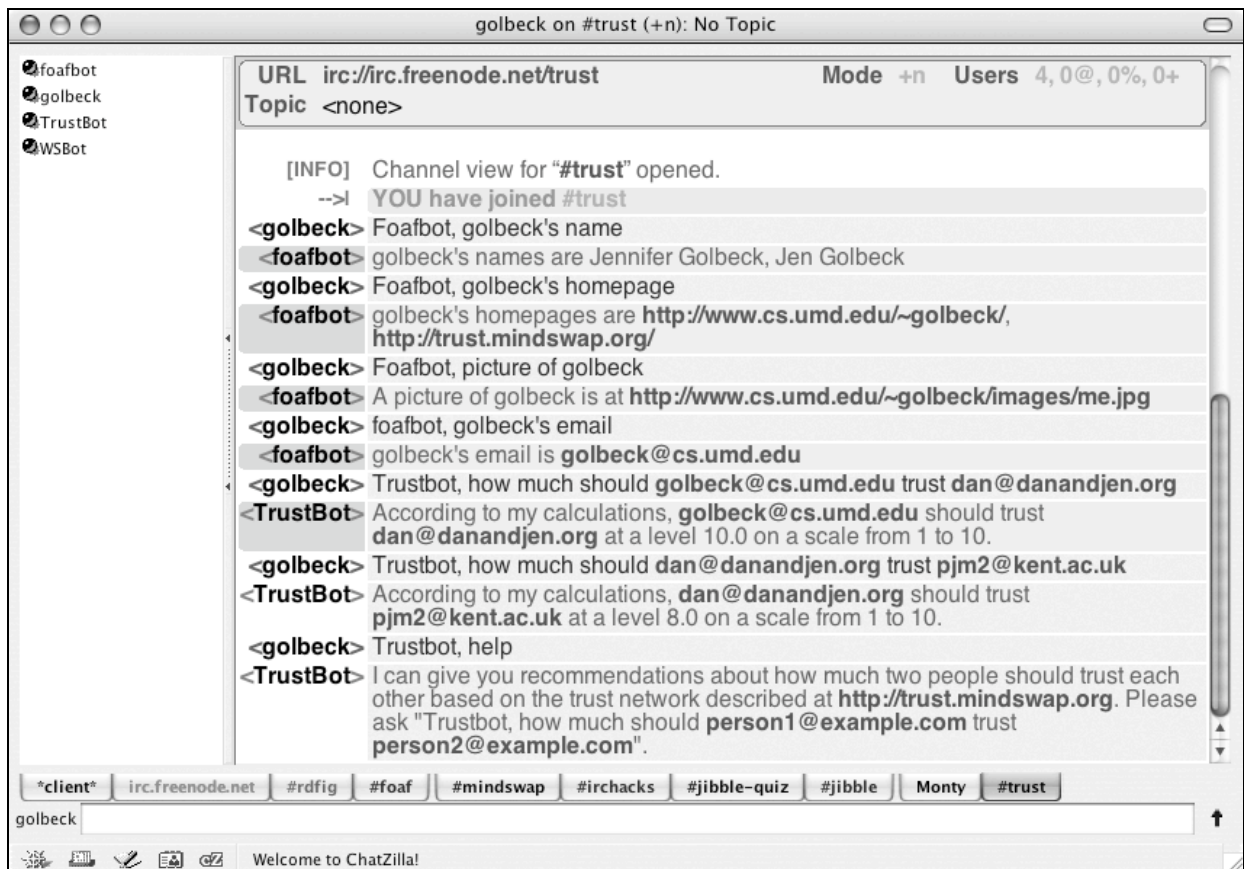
golbeck on #trust (+n): No Topic

foafbot
golbeck
TrustBot
WSBot

URL irc://irc.freenode.net/trust Mode +n Users 4, 0@, 0%, 0+
Topic <none>

[INFO] Channel view for "#trust" opened.
-->| YOU have joined #trust
<golbeck> Foafbot, golbeck's name
<foafbot> golbeck's names are Jennifer Golbeck, Jen Golbeck
<golbeck> Foafbot, golbeck's homepage
<foafbot> golbeck's homepages are http://www.cs.umd.edu/~golbeck/, http://trust.mindswap.org/
<golbeck> Foafbot, picture of golbeck
<foafbot> A picture of golbeck is at http://www.cs.umd.edu/~golbeck/images/me.jpg
<golbeck> foafbot, golbeck's email
<foafbot> golbeck's email is golbeck@cs.umd.edu
<golbeck> Trustbot, how much should golbeck@cs.umd.edu trust dan@danandjen.org
<TrustBot> According to my calculations, golbeck@cs.umd.edu should trust dan@danandjen.org at a level 10.0 on a scale from 1 to 10.
<golbeck> Trustbot, how much should dan@danandjen.org trust pjm2@kent.ac.uk
<TrustBot> According to my calculations, dan@danandjen.org should trust pjm2@kent.ac.uk at a level 8.0 on a scale from 1 to 10.
<golbeck> Trustbot, help
<TrustBot> I can give you recommendations about how much two people should trust each other based on the trust network described at http://trust.mindswap.org. Please ask "Trustbot, how much should person1@example.com trust person2@example.com".

*client* | irc.freenode.net | #rdfig | #foaf | #mindswap | #irchacks | #jibble-quiz | #jibble | Monty | #trust

golbeck

Welcome to ChatZilla!